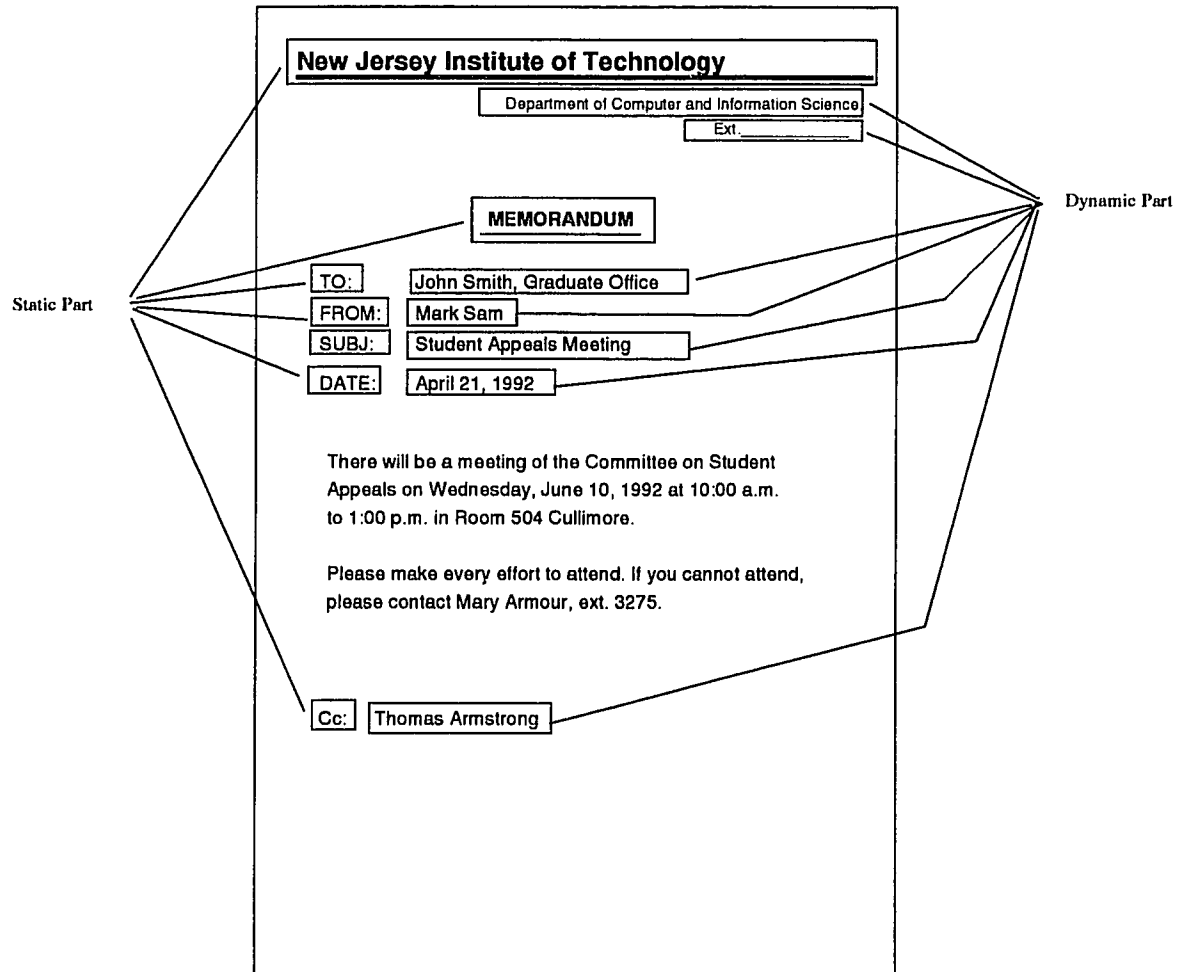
New Jersey Institute of Technology

Department of Computer and Information Science

Ext.________

Dynamic Part

MEMORANDUM

Static Part

TO: John Smith, Graduate Office

FROM: Mark Sam

SUBJ: Student Appeals Meeting

DATE: April 21, 1992

There will be a meeting of the Committee on Student Appeals on Wednesday, June 10, 1992 at 10:00 a.m. to 1:00 p.m. in Room 504 Cullimore.

Please make every effort to attend. If you cannot attend, please contact Mary Armour, ext. 3275.

Cc: Thomas Armstrong